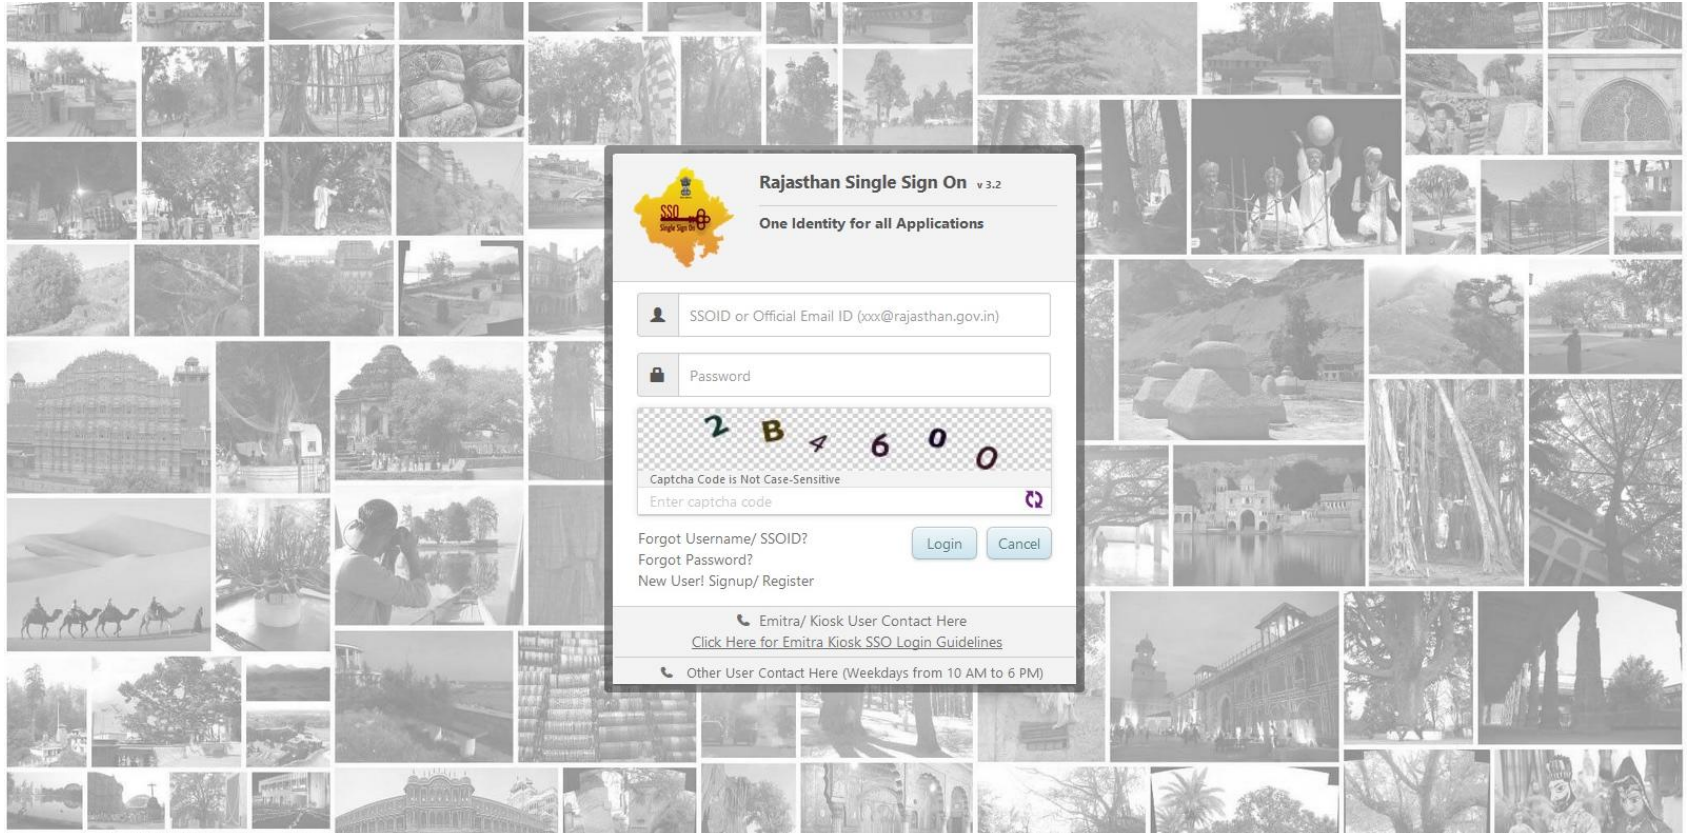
SSO
Single Sign On

Rajasthan Single Sign On v 3.2

One Identity for all Applications

SSOID or Official Email ID (xxx@rajasthan.gov.in)

Password

2 B 4 6 0 0

Captcha Code is Not Case-Sensitive

Enter captcha code

Forgot Username/ SSOID?
Forgot Password?
New User! Signup/ Register

Login Cancel

Emitra/ Kiosk User Contact Here
Click Here for Emitra Kiosk SSO Login Guidelines

Other User Contact Here (Weekdays from 10 AM to 6 PM)